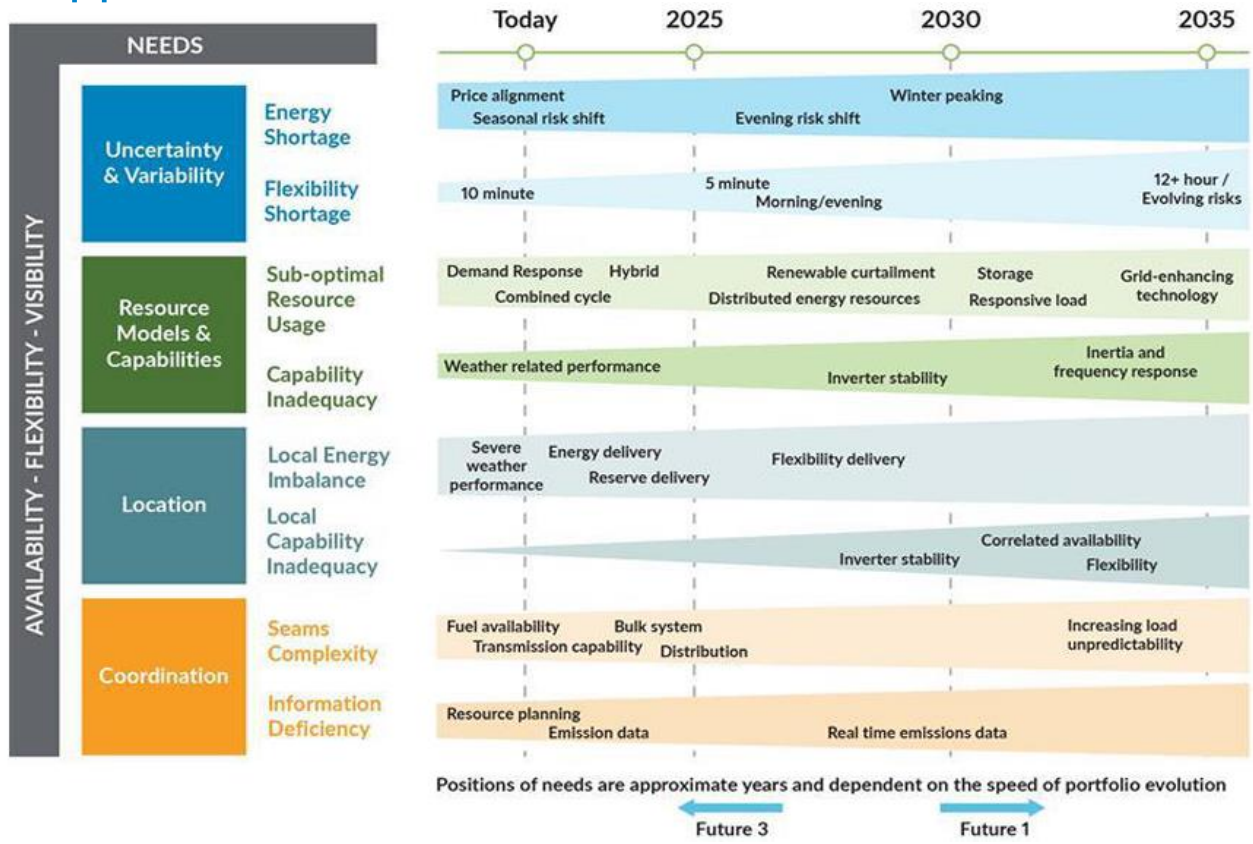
NEEDS

AVAILABILITY - FLEXIBILITY - VISIBILITY

Today 2025 2030 2035

Uncertainty & Variability

Energy Shortage

Price alignment
Seasonal risk shift
Winter peaking
Evening risk shift

Flexibility Shortage

10 minute
5 minute
Morning/evening
12+ hour / Evolving risks

Resource Models & Capabilities

Sub-optimal Resource Usage

Demand Response
Hybrid
Combined cycle
Renewable curtailment
Distributed energy resources
Storage
Responsive load
Grid-enhancing technology

Capability Inadequacy

Weather related performance
Inverter stability
Inertia and frequency response

Location

Local Energy Imbalance

Severe weather performance
Energy delivery
Reserve delivery
Flexibility delivery

Local Capability Inadequacy

Inverter stability
Correlated availability
Flexibility

Coordination

Seams Complexity

Fuel availability
Transmission capability
Bulk system
Distribution
Increasing load unpredictability

Information Deficiency

Resource planning
Emission data
Real time emissions data

Positions of needs are approximate years and dependent on the speed of portfolio evolution

Future 3
Future 1